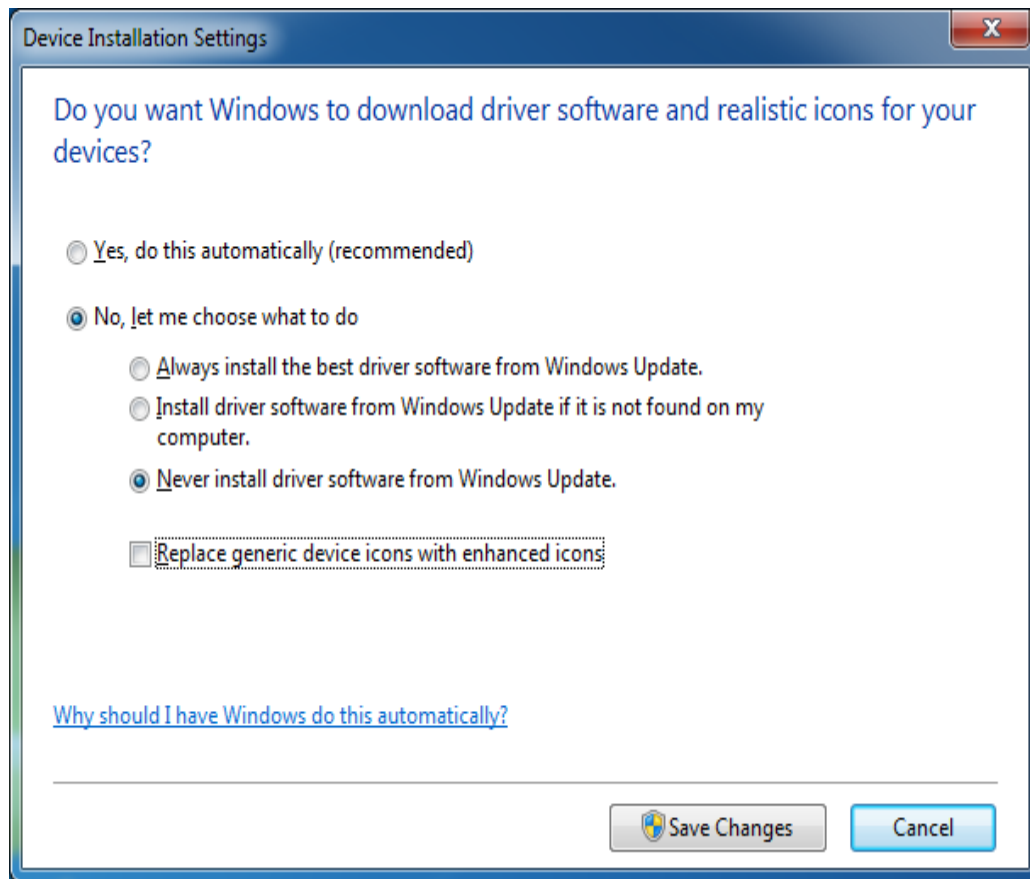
Device Installation Settings

X

Do you want Windows to download driver software and realistic icons for your devices?

Yes, do this automatically (recommended)

No, let me choose what to do

Always install the best driver software from Windows Update.

Install driver software from Windows Update if it is not found on my computer.

Never install driver software from Windows Update.

Replace generic device icons with enhanced icons

Why should I have Windows do this automatically?

Save Changes

Cancel